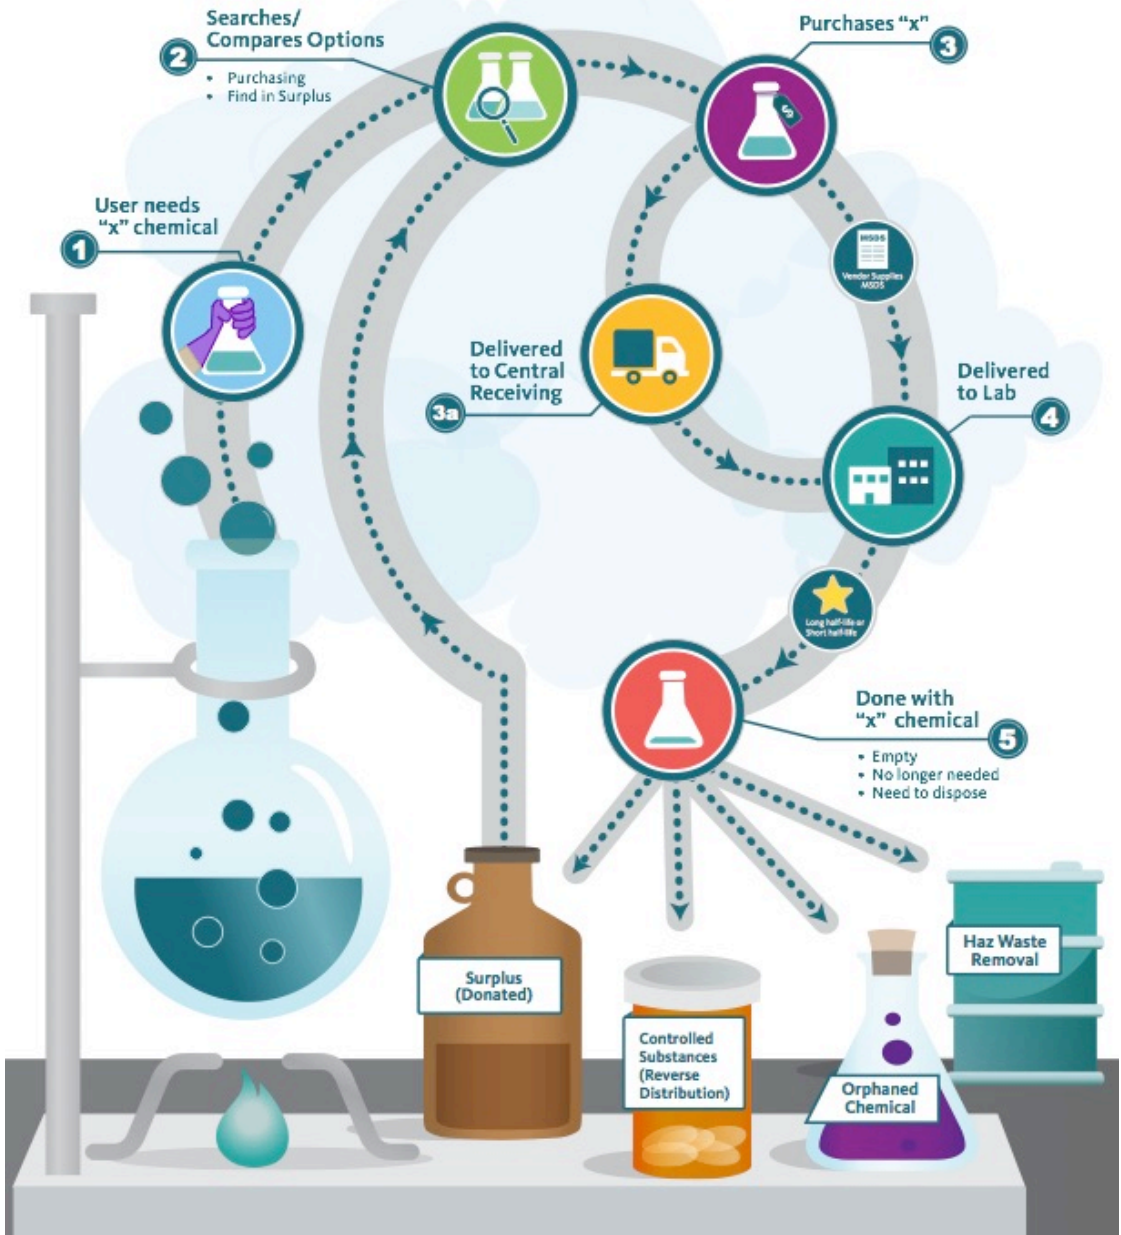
1 User needs "x" chemical

2 Searches/ Compares Options

• Purchasing
• Find in Surplus

3 Purchases "x"

$

MSDS

Vendor Supplies MSDS

3a Delivered to Central Receiving

4 Delivered to Lab

Long half-life or Short half-life

5 Done with "x" chemical

• Empty
• No longer needed
• Need to dispose

Surplus (Donated)

Controlled Substances (Reverse Distribution)

Orphaned Chemical

Haz Waste Removal